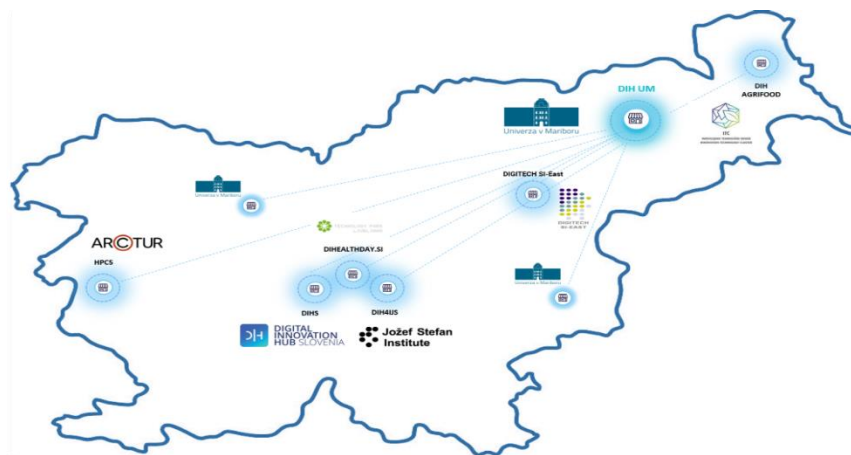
DIH AGRIFOOD

DIH UM

Univerza v Mariboru

ITC

DIGITECH SI-East

DIGITECH SI-EAST

Univerza v Mariboru

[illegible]

ARCTUR

HPCS

DIHEALTHDAY.SI

DIHS

DIH4US

Univerza v Mariboru

DIGITAL INNOVATION HUB SLOVENIA

Jožef Stefan Institute